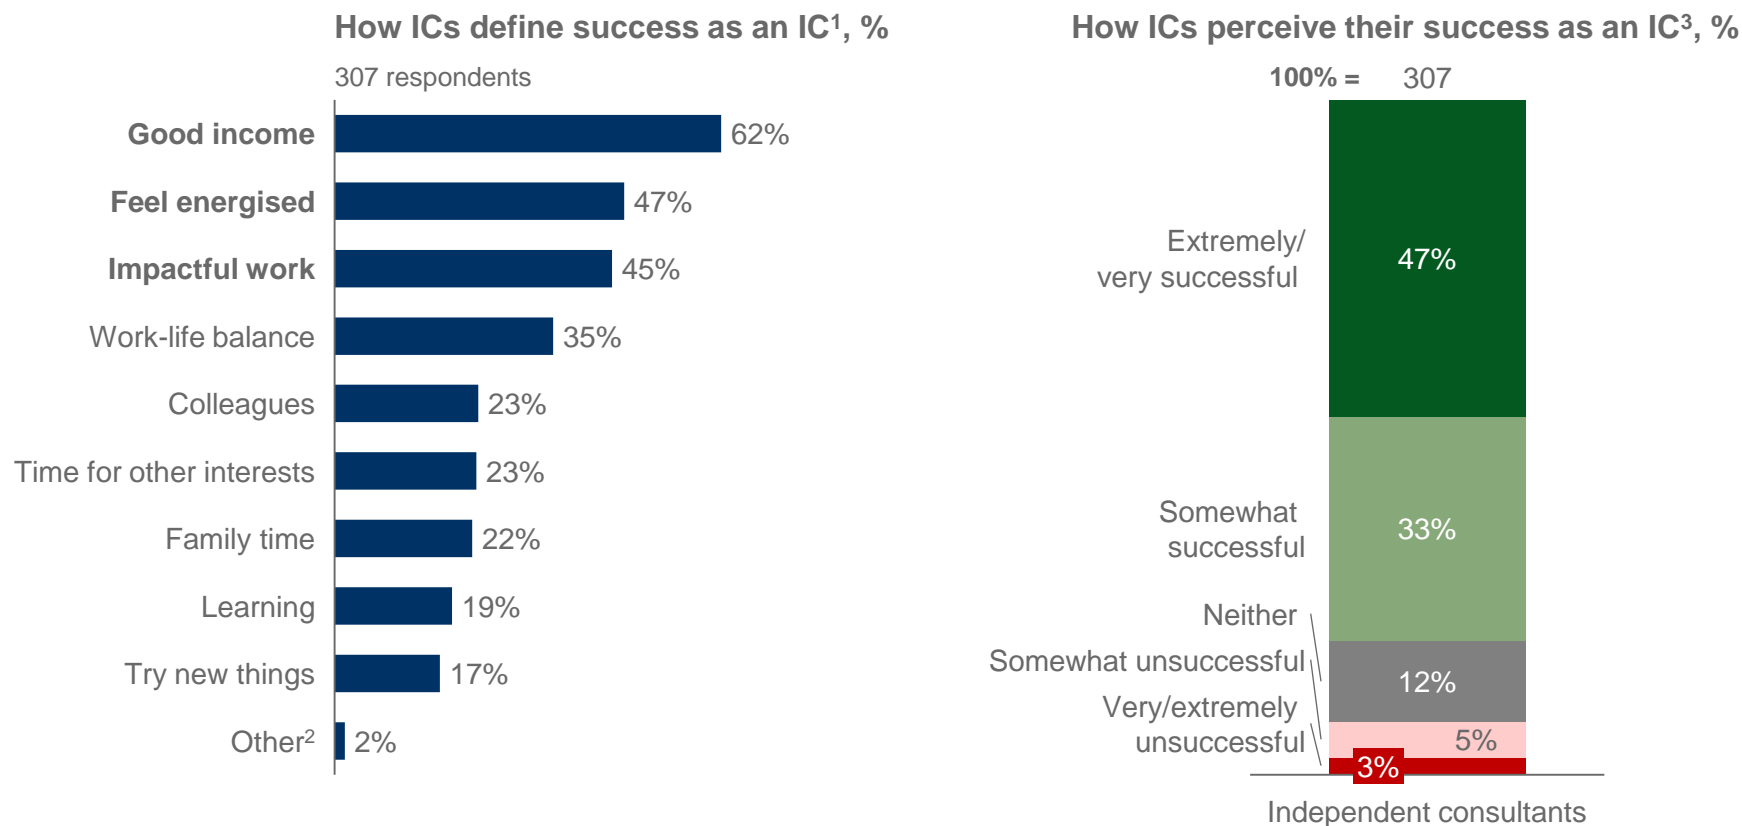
How ICs define success as an IC$^1$, %

307 respondents

Good income 62%

Feel energised 47%

Impactful work 45%

Work-life balance 35%

Colleagues 23%

Time for other interests 23%

Family time 22%

Learning 19%

Try new things 17%

Other$^2$ 2%

How ICs perceive their success as an IC$^3$, %

100% = 307

Extremely/ very successful 47%

Somewhat successful 33%

Neither 12%

Somewhat unsuccessful 5%

Very/extremely unsuccessful 3%

Independent consultants